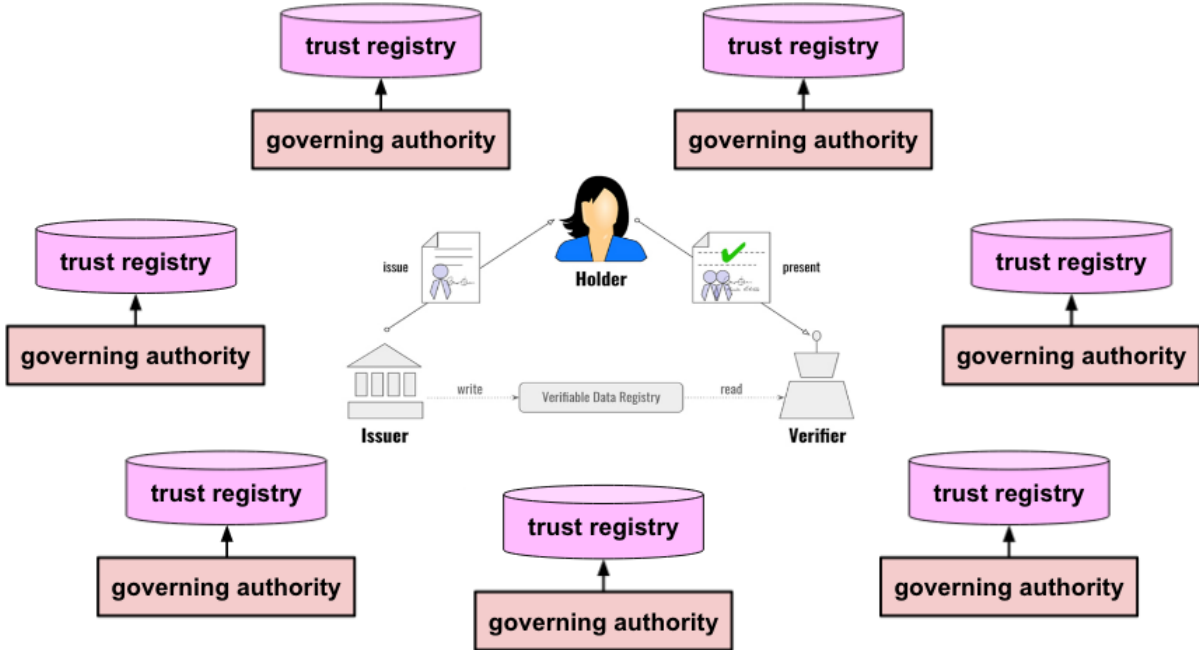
trust registry

governing authority

trust registry

governing authority

trust registry

governing authority

Holder

issue

present

trust registry

governing authority

write

Verifiable Data Registry

read

Issuer

Verifier

trust registry

governing authority

trust registry

governing authority

trust registry

governing authority